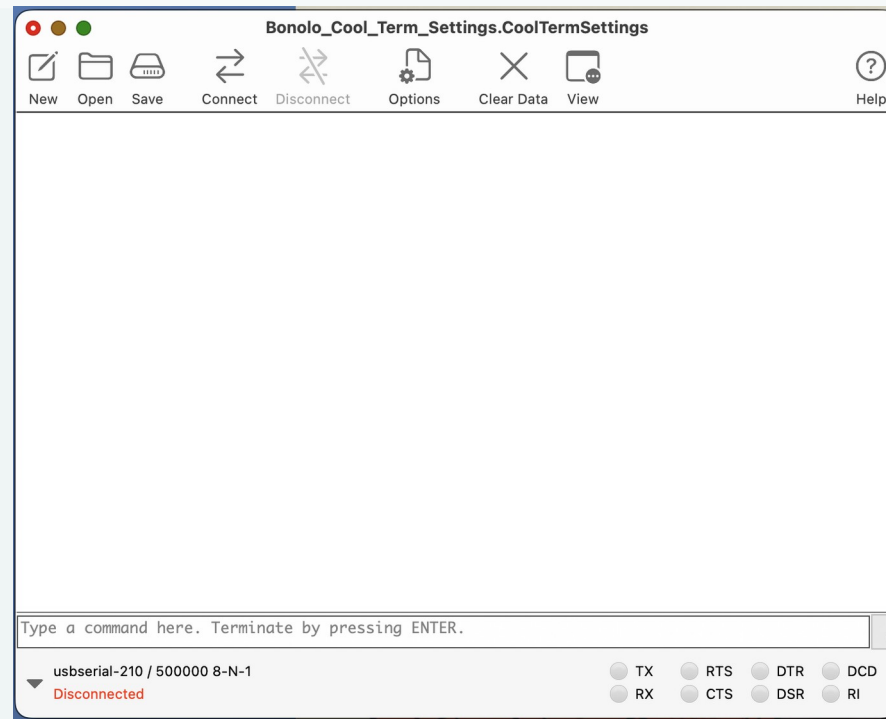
Bonolo_Cool_Term_Settings.CoolTermSettings

New Open Save Connect Disconnect Options Clear Data View Help

Type a command here. Terminate by pressing ENTER.

usbserial-210 / 500000 8-N-1
Disconnected

TX RTS DTR DCD
RX CTS DSR RI